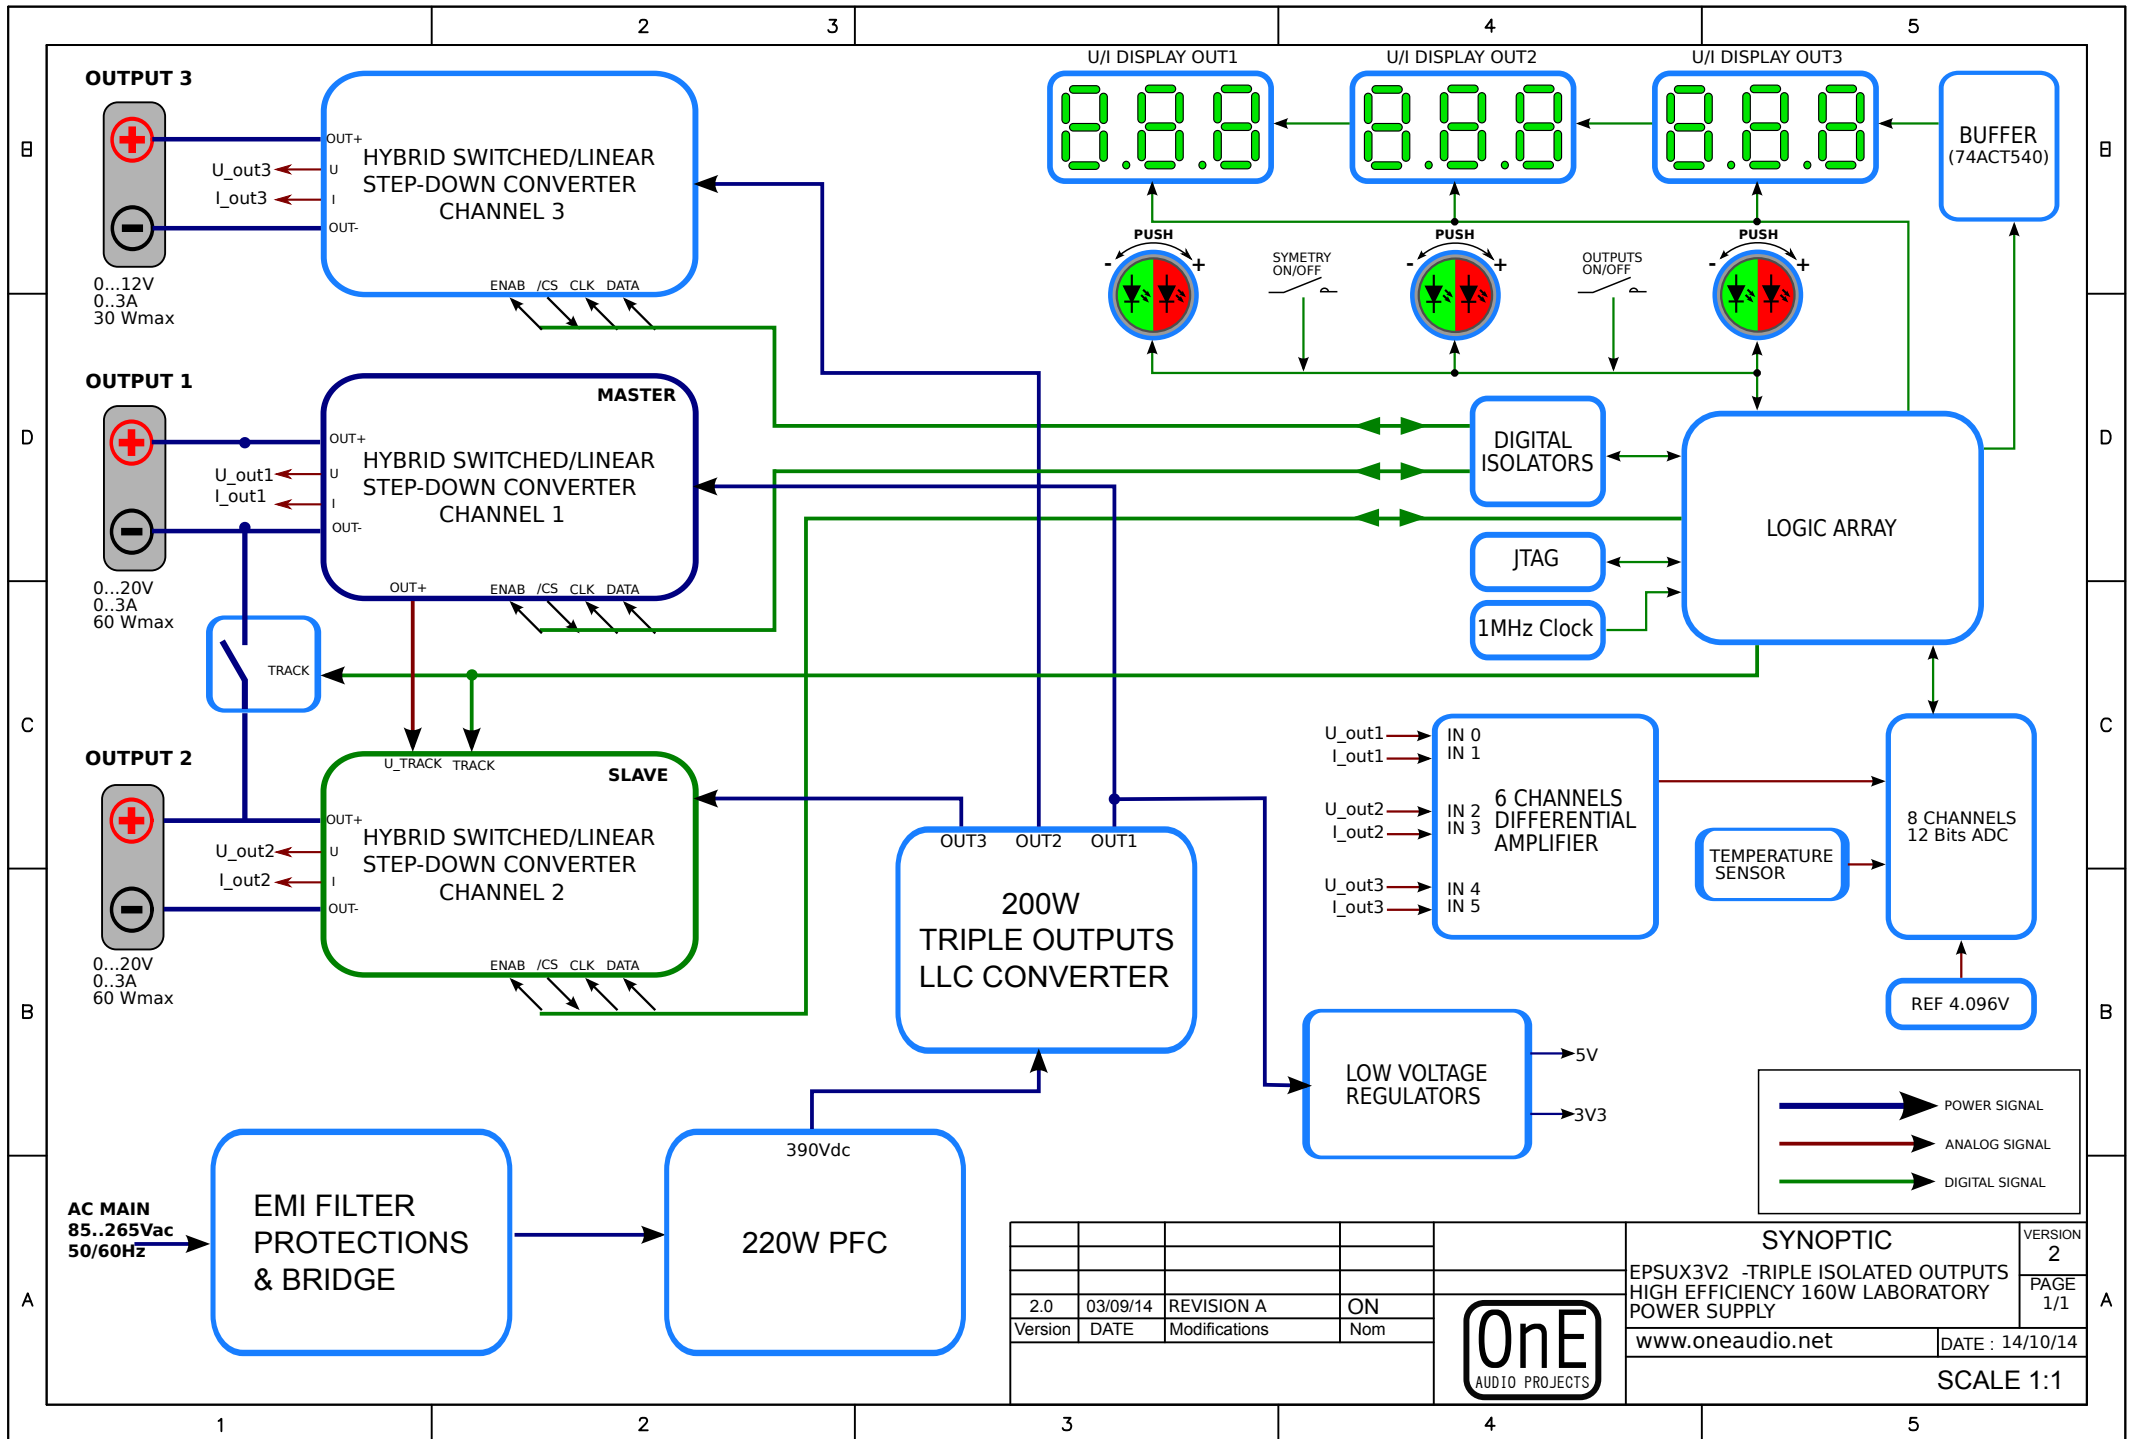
2 3 4 5

OUTPUT 3

U_out3
I_out3

OUT+
U
I
OUT-

HYBRID SWITCHED/LINEAR STEP-DOWN CONVERTER CHANNEL 3

ENAB /CS CLK DATA

0...12V
0..3A
30 Wmax

U/I DISPLAY OUT1
U/I DISPLAY OUT2
U/I DISPLAY OUT3

BUFFER (74ACT540)

PUSH
SYMETRY ON/OFF
PUSH
OUTPUTS ON/OFF
PUSH

OUTPUT 1

MASTER

U_out1
I_out1

OUT+
U
I
OUT-

HYBRID SWITCHED/LINEAR STEP-DOWN CONVERTER CHANNEL 1

OUT+ ENAB /CS CLK DATA

0...20V
0..3A
60 Wmax

DIGITAL ISOLATORS

LOGIC ARRAY

JTAG

1MHz Clock

TRACK

OUTPUT 2

U_TRACK TRACK

SLAVE

U_out2
I_out2

OUT+
U
I
OUT-

HYBRID SWITCHED/LINEAR STEP-DOWN CONVERTER CHANNEL 2

ENAB /CS CLK DATA

0...20V
0..3A
60 Wmax

OUT3 OUT2 OUT1

200W TRIPLE OUTPUTS LLC CONVERTER

U_out1
I_out1
U_out2
I_out2
U_out3
I_out3

IN 0
IN 1
IN 2
IN 3
IN 4
IN 5

6 CHANNELS DIFFERENTIAL AMPLIFIER

8 CHANNELS 12 Bits ADC

TEMPERATURE SENSOR

REF 4.096V

LOW VOLTAGE REGULATORS

5V
3V3

POWER SIGNAL
ANALOG SIGNAL
DIGITAL SIGNAL

AC MAIN
85..265Vac
50/60Hz

EMI FILTER PROTECTIONS & BRIDGE

390Vdc

220W PFC

| 2.0 | 03/09/14 | REVISION A | ON |
|---|---|---|---|
| Version | DATE | Modifications | Nom |

OnE AUDIO PROJECTS

SYNOPTIC
EPSUX3V2 -TRIPLE ISOLATED OUTPUTS HIGH EFFICIENCY 160W LABORATORY POWER SUPPLY

VERSION 2
PAGE 1/1

www.oneaudio.net
DATE : 14/10/14
SCALE 1:1

1 2 3 4 5